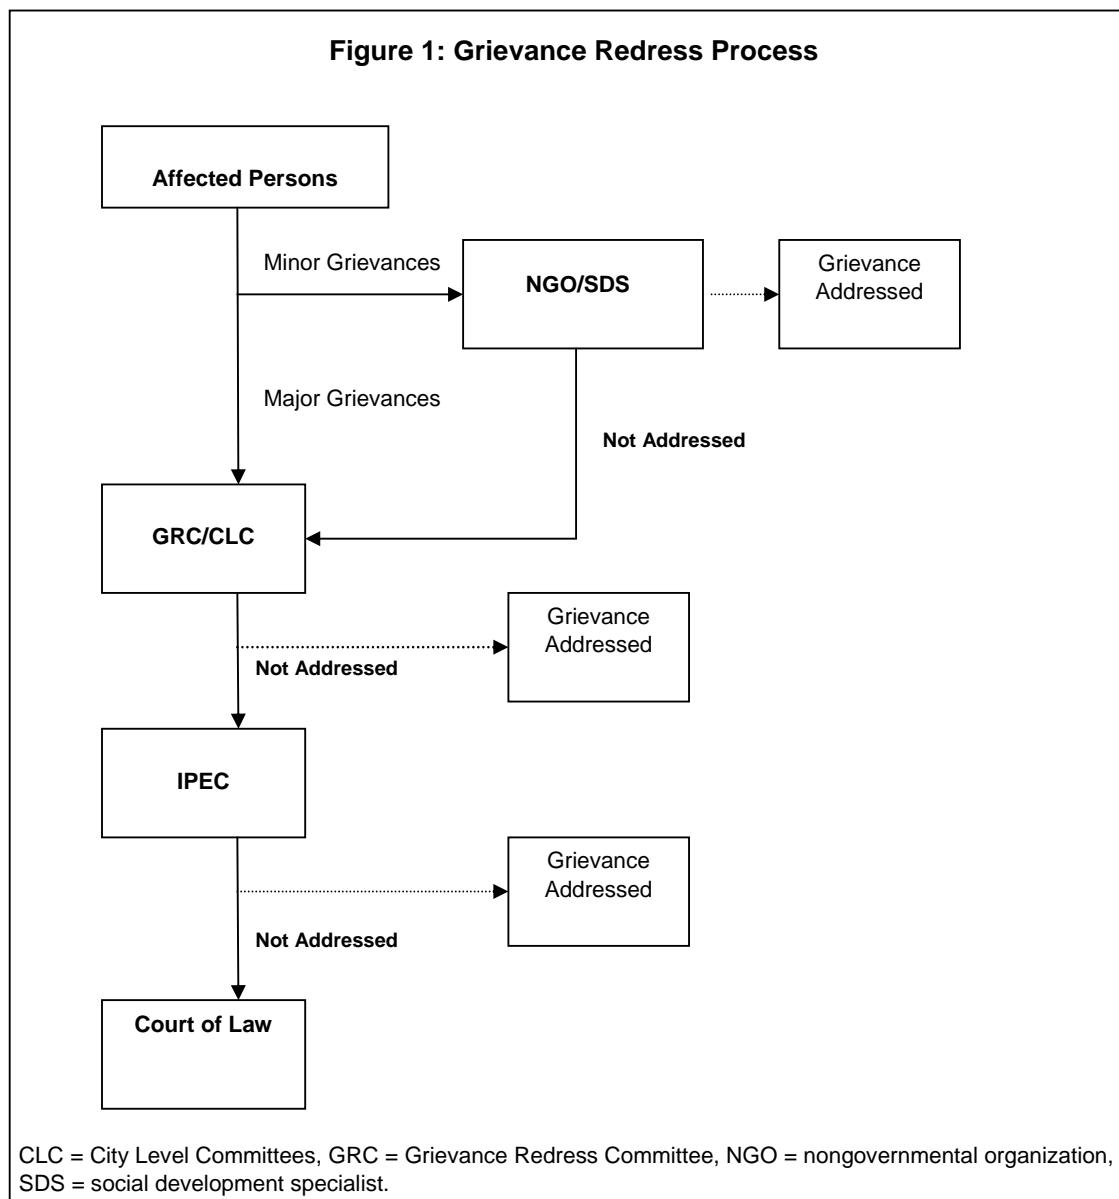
Figure 1: Grievance Redress Process

Affected Persons

Minor Grievances

NGO/SDS

Grievance Addressed

Major Grievances

Not Addressed

GRC/CLC

Grievance Addressed

Not Addressed

IPEC

Grievance Addressed

Not Addressed

Court of Law

CLC = City Level Committees, GRC = Grievance Redress Committee, NGO = nongovernmental organization, SDS = social development specialist.